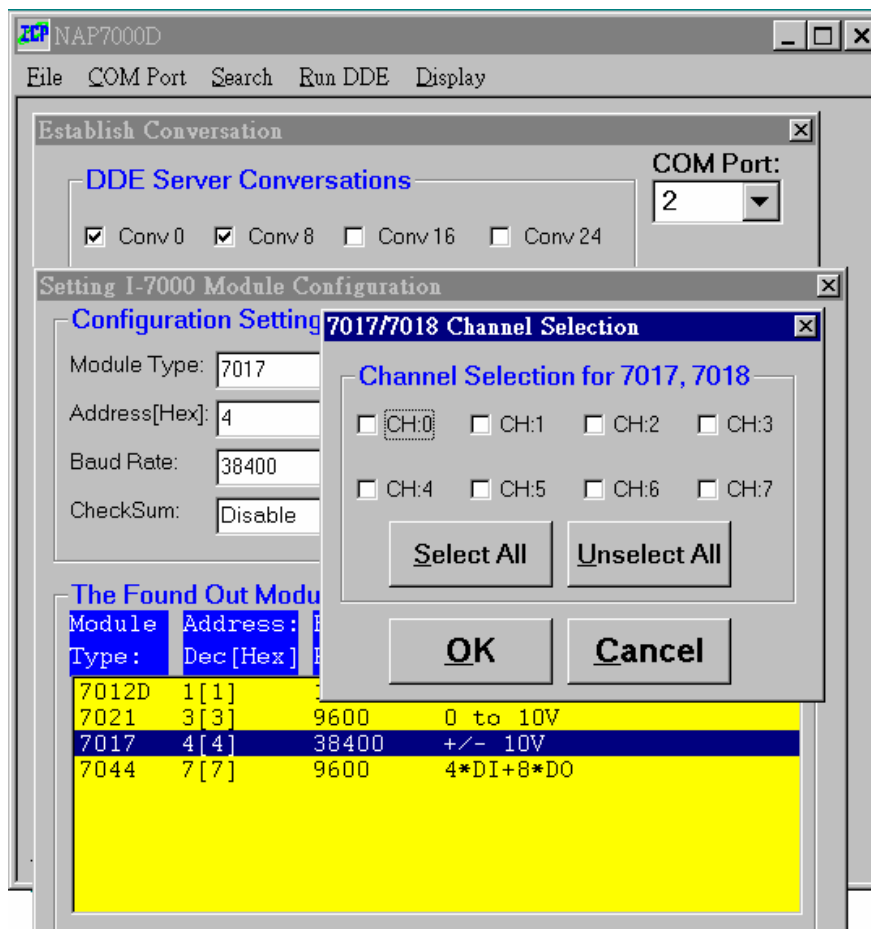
ICP NAP7000D

File COM Port Search Run DDE Display

Establish Conversation

DDE Server Conversations

☑ Conv 0 ☑ Conv 8 ☐ Conv 16 ☐ Conv 24

COM Port:
2

Setting I-7000 Module Configuration

Configuration Setting

Module Type: 7017
Address[Hex]: 4
Baud Rate: 38400
CheckSum: Disable

The Found Out Modu

| Module Type: | Address: Dec[Hex] | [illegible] | |
|---|---|---|---|
| 7012D | 1[1] | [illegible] | |
| 7021 | 3[3] | 9600 | 0 to 10V |
| 7017 | 4[4] | 38400 | +/- 10V |
| 7044 | 7[7] | 9600 | 4*DI+8*DO |

7017/7018 Channel Selection

Channel Selection for 7017, 7018

☐ CH:0 ☐ CH:1 ☐ CH:2 ☐ CH:3
☐ CH:4 ☐ CH:5 ☐ CH:6 ☐ CH:7

Select All Unselect All

OK Cancel